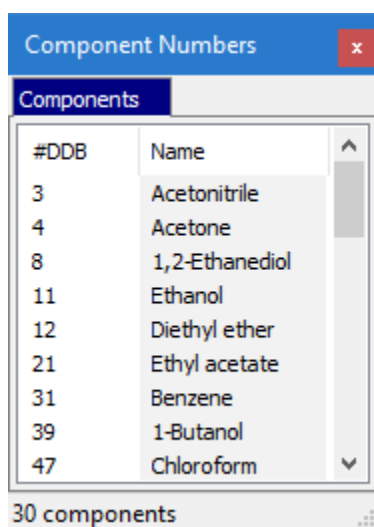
Component Numbers

x

Components

| #DDB | Name |
|---|---|
| 3 | Acetonitrile |
| 4 | Acetone |
| 8 | 1,2-Ethanediol |
| 11 | Ethanol |
| 12 | Diethyl ether |
| 21 | Ethyl acetate |
| 31 | Benzene |
| 39 | 1-Butanol |
| 47 | Chloroform |

30 components